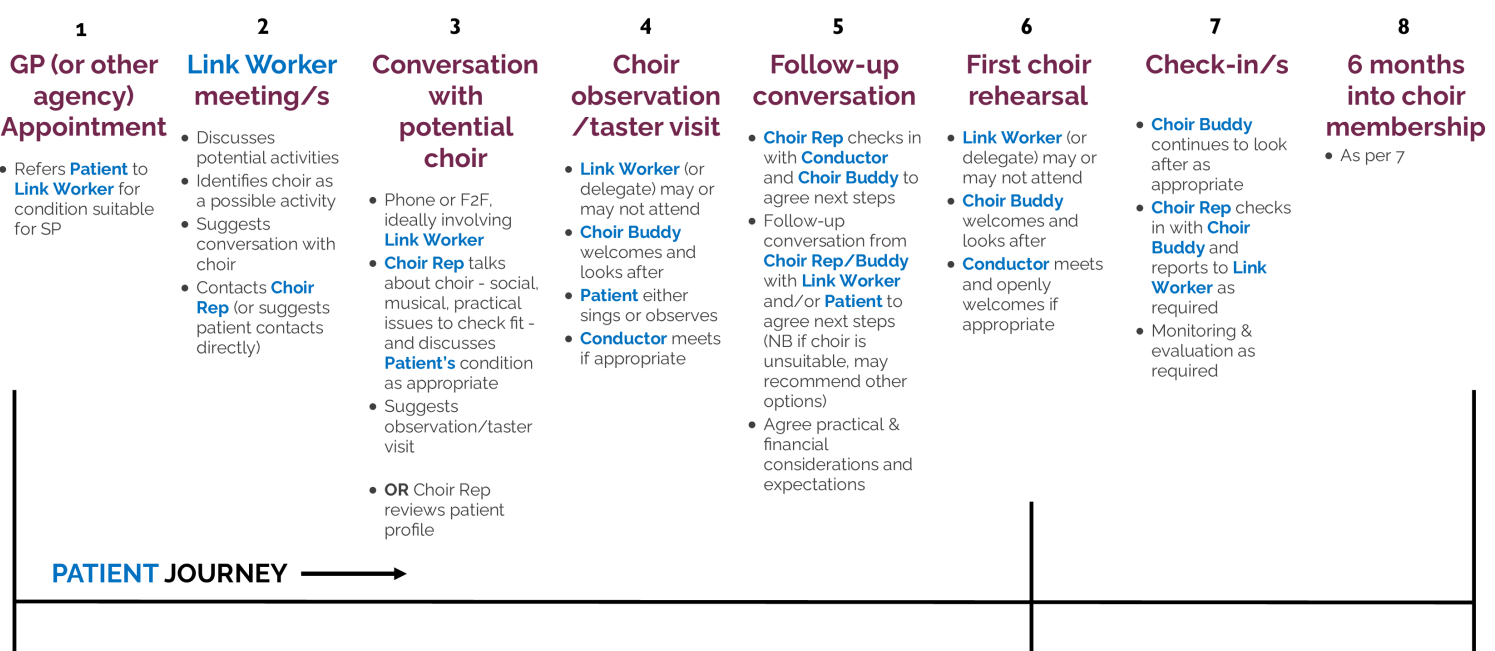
1
GP (or other agency) Appointment
- Refers Patient to Link Worker for condition suitable for SP

2
Link Worker meeting/s
- Discusses potential activities
- Identifies choir as a possible activity
- Suggests conversation with choir
- Contacts Choir Rep (or suggests patient contacts directly)

3
Conversation with potential choir
- Phone or F2F, ideally involving Link Worker
- Choir Rep talks about choir - social, musical, practical issues to check fit - and discusses Patient's condition as appropriate
- Suggests observation/taster visit

- OR Choir Rep reviews patient profile

4
Choir observation /taster visit
- Link Worker (or delegate) may or may not attend
- Choir Buddy welcomes and looks after
- Patient either sings or observes
- Conductor meets if appropriate

5
Follow-up conversation
- Choir Rep checks in with Conductor and Choir Buddy to agree next steps
- Follow-up conversation from Choir Rep/Buddy with Link Worker and/or Patient to agree next steps (NB if choir is unsuitable, may recommend other options)
- Agree practical & financial considerations and expectations

6
First choir rehearsal
- Link Worker (or delegate) may or may not attend
- Choir Buddy welcomes and looks after
- Conductor meets and openly welcomes if appropriate

7
Check-in/s
- Choir Buddy continues to look after as appropriate
- Choir Rep checks in with Choir Buddy and reports to Link Worker as required
- Monitoring & evaluation as required

8
6 months into choir membership
- As per 7

PATIENT JOURNEY